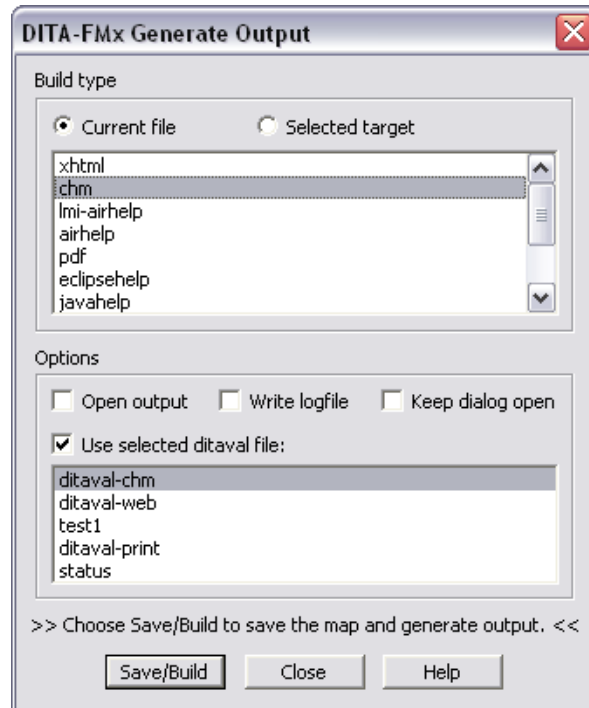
DITA-FMx Generate Output

Build type

Current file

Selected target

xhtml
chm
lmi-airhelp
airhelp
pdf
eclipsehelp
javahelp

Options

Open output

Write logfile

Keep dialog open

Use selected ditaval file:

ditaval-chm
ditaval-web
test1
ditaval-print
status

>> Choose Save/Build to save the map and generate output. <<

Save/Build

Close

Help